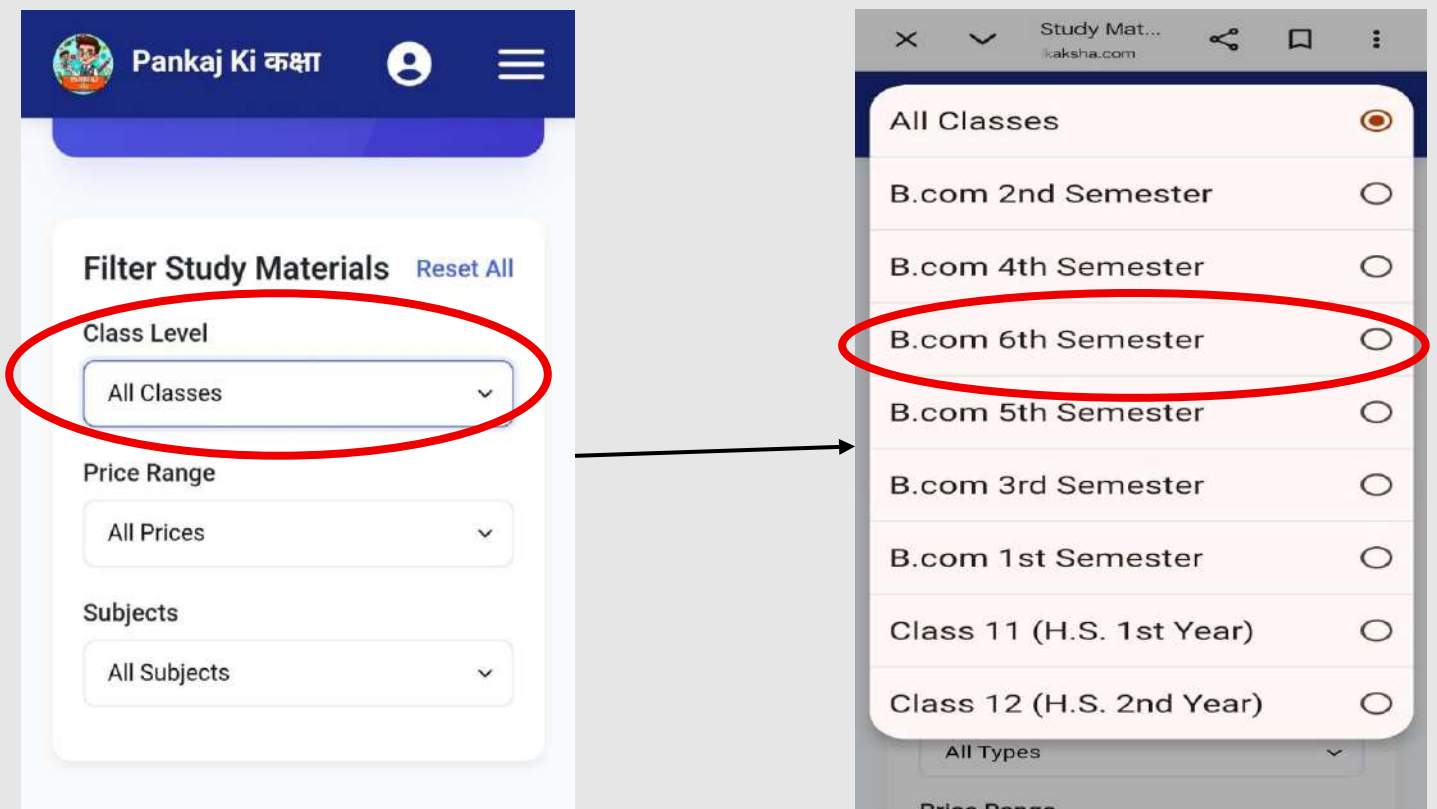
Pankaj Ki कक्षा

Filter Study Materials Reset All

Class Level

All Classes

Price Range

All Prices

Subjects

All Subjects

Study Mat...
ikaksha.com

All Classes

B.com 2nd Semester

B.com 4th Semester

B.com 6th Semester

B.com 5th Semester

B.com 3rd Semester

B.com 1st Semester

Class 11 (H.S. 1st Year)

Class 12 (H.S. 2nd Year)

All Types

Price Range